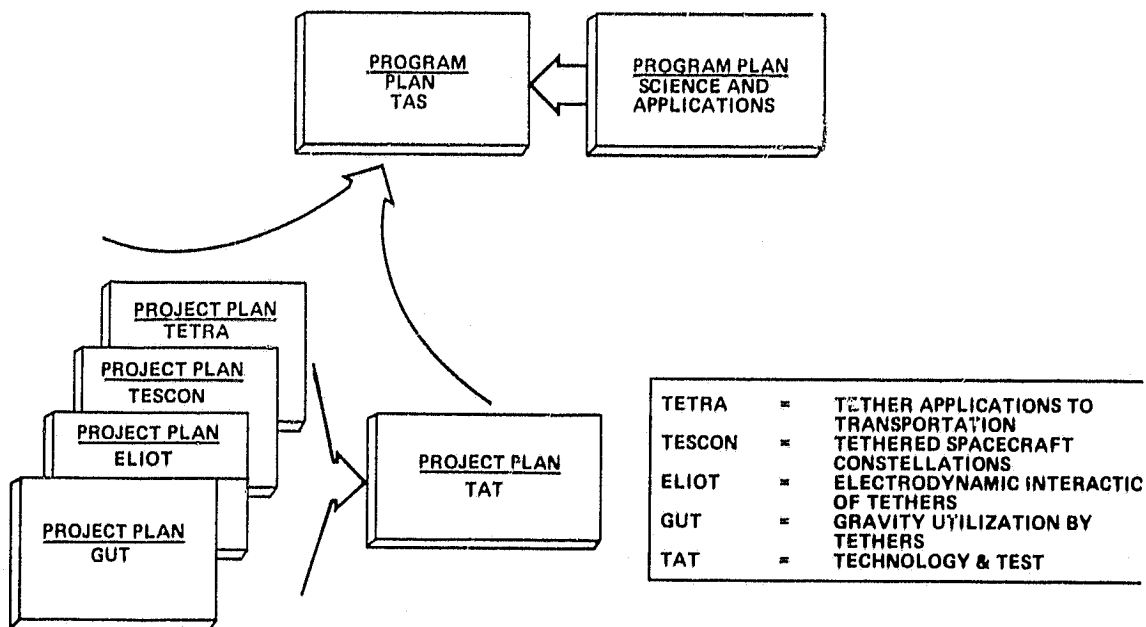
PROGRAM PLAN TAS

PROGRAM PLAN SCIENCE AND APPLICATIONS

PROJECT PLAN TETRA

PROJECT PLAN TESCON

PROJECT PLAN ELIOT

PROJECT PLAN GUT

PROJECT PLAN TAT

| | | |
|---|---|---|
| TETRA | = | TETHER APPLICATIONS TO TRANSPORTATION |
| TESCON | = | TETHERED SPACECRAFT CONSTELLATIONS |
| ELIOT | = | ELECTRODYNAMIC INTERACTIC OF TETHERS |
| GUT | = | GRAVITY UTILIZATION BY TETHERS |
| TAT | = | TECHNOLOGY & TEST |